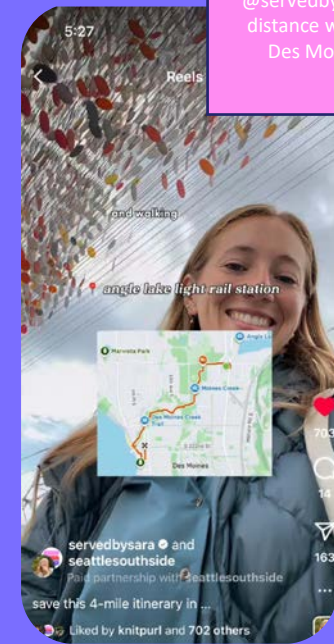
@servedby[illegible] distance w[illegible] Des Mo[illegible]

5:27

Reels

and walking

angle lake light rail station

Marvista Park

Des Moines Creek

Des Moines Creek Trail

Des Moines

703

14

163

servedbysara and seattlesouthside

Paid partnership with seattlesouthside

save this 4-mile itinerary in ...

Liked by knitpurl and 702 others